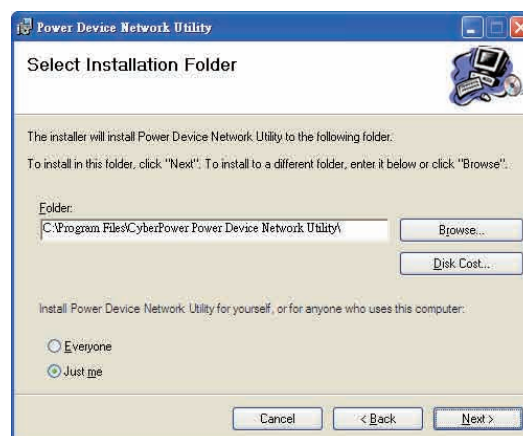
Power Device Network Utility

Select Installation Folder

The installer will install Power Device Network Utility to the following folder.

To install in this folder, click "Next". To install to a different folder, enter it below or click "Browse".

Folder:
C:\Program Files\CyberPower Power Device Network Utility\

Browse...

Disk Cost...

Install Power Device Network Utility for yourself, or for anyone who uses this computer:

Everyone

Just me

Cancel

< Back

Next >